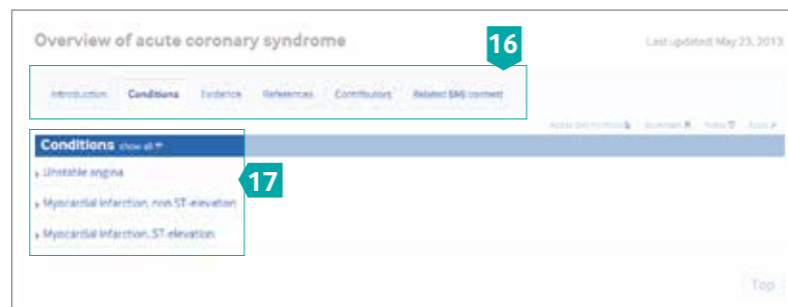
Overview of acute coronary syndrome

Last updated: May 23, 2013

16

Introduction Conditions Evidence References Contributors Related BMJ content

Apply BMJ Portfolio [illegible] Bookmark Notes Tools

Conditions show all

17

Unstable angina

Myocardial infarction, non ST-elevation

Myocardial infarction, ST-elevation

Top